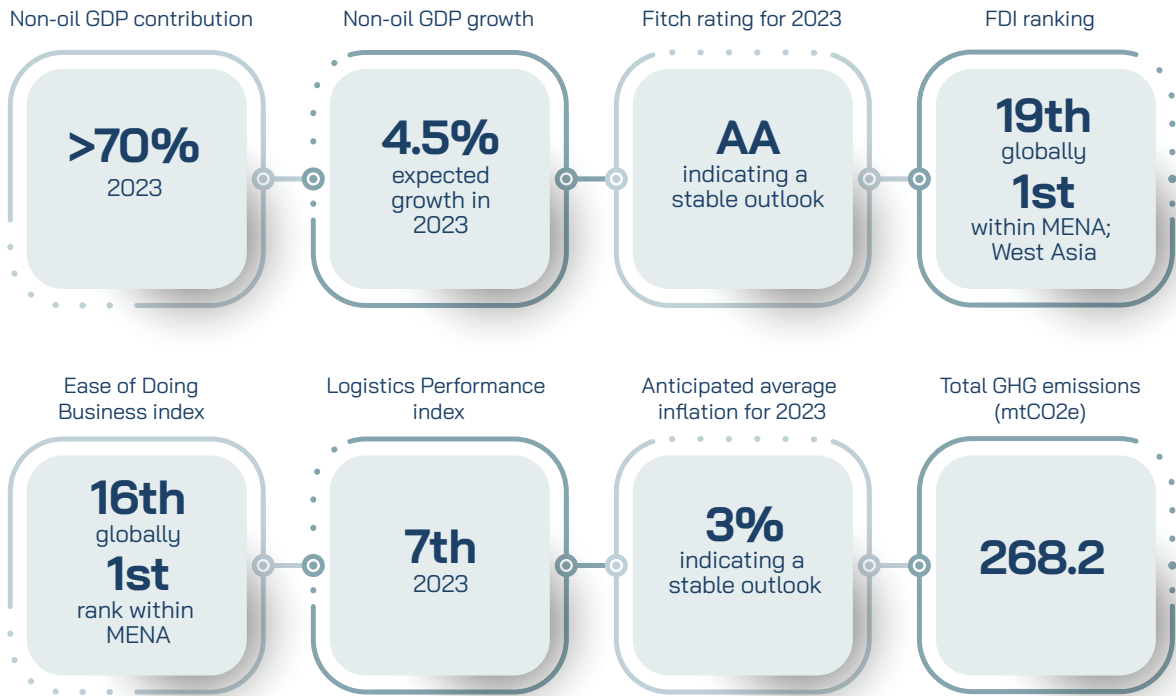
Non-oil GDP contribution

>70%
2023

Non-oil GDP growth

4.5%
expected growth in 2023

Fitch rating for 2023

AA
indicating a stable outlook

FDI ranking

19th
globally
1st
within MENA; West Asia

Ease of Doing Business index

16th
globally
1st
rank within MENA

Logistics Performance index

7th
2023

Anticipated average inflation for 2023

3%
indicating a stable outlook

Total GHG emissions (mtCO2e)

268.2